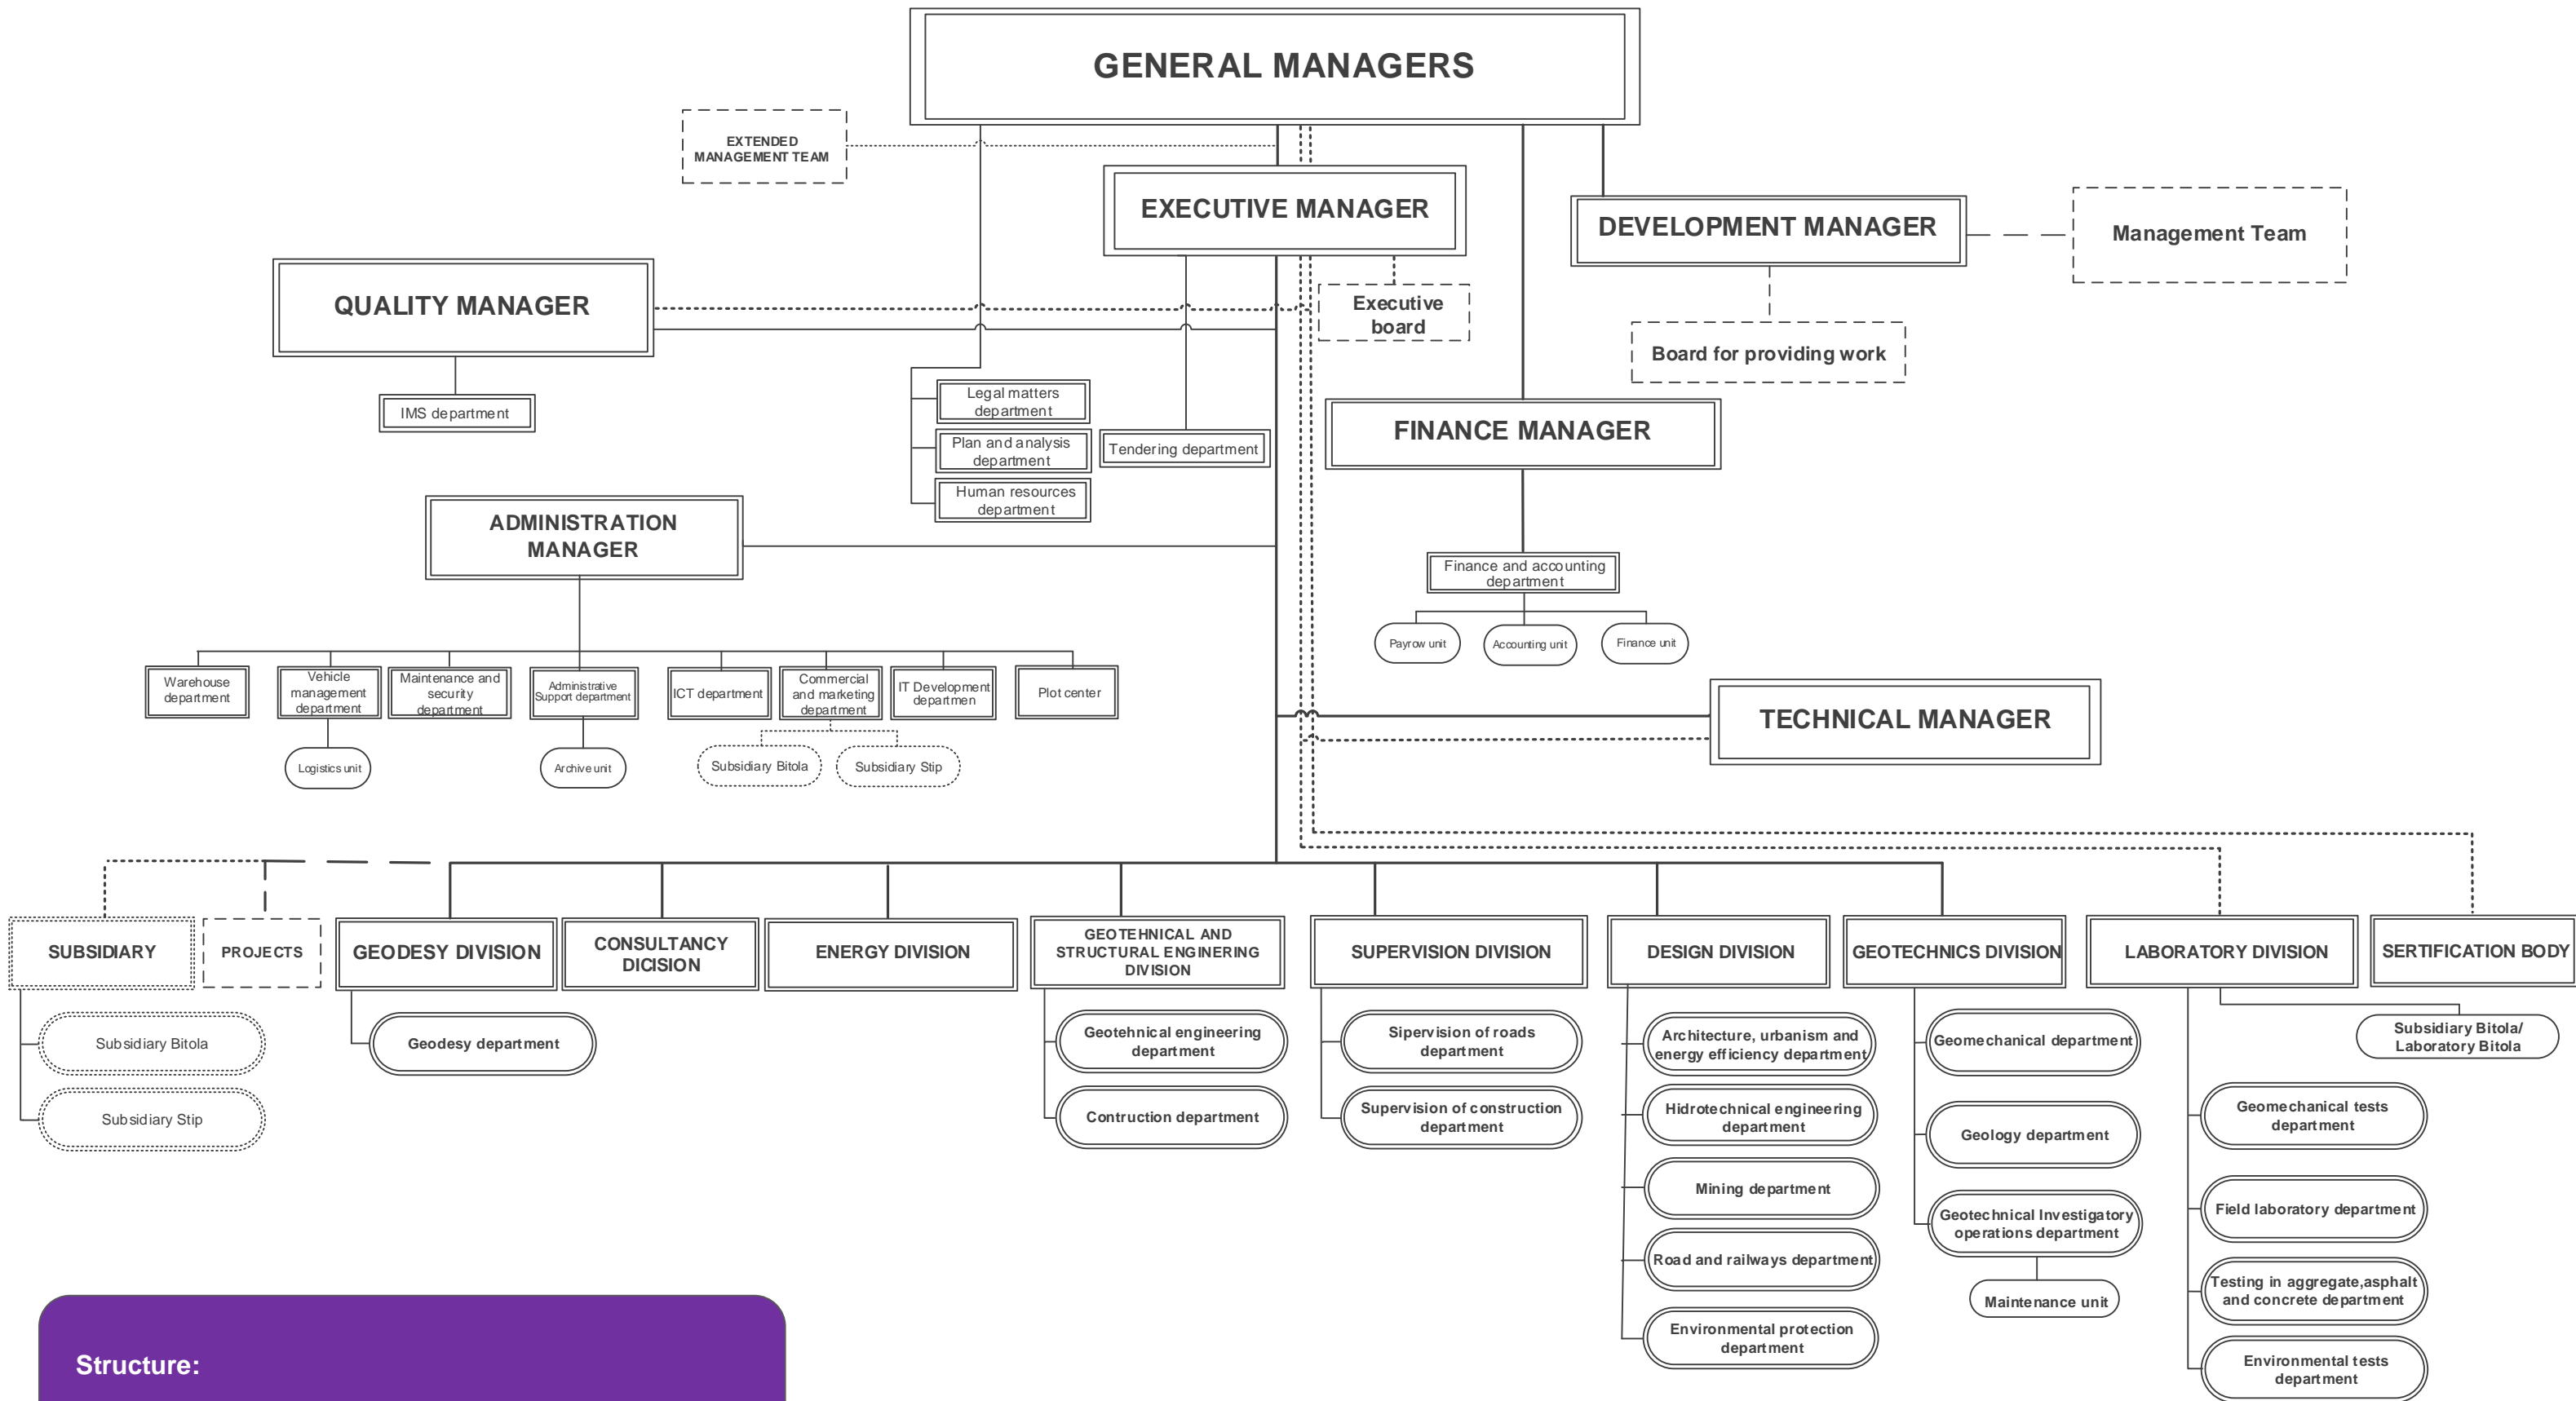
GENERAL MANAGERS

EXTENDED MANAGEMENT TEAM

EXECUTIVE MANAGER

DEVELOPMENT MANAGER

Management Team

QUALITY MANAGER

Executive board

Board for providing work

IMS department

Legal matters department

Plan and analysis department

Human resources department

Tendering department

FINANCE MANAGER

ADMINISTRATION MANAGER

Finance and accounting department

Payrow unit

Accounting unit

Finance unit

Warehouse department

Vehicle management department

Maintenance and security department

Administrative Support department

ICT department

Commercial and marketing department

IT Development departmen

Plot center

TECHNICAL MANAGER

Logistics unit

Archive unit

Subsidiary Bitola

Subsidiary Stip

SUBSIDIARY

PROJECTS

GEODESY DIVISION

CONSULTANCY DICISION

ENERGY DIVISION

GEOTEHNICAL AND STRUCTURAL ENGINERING DIVISION

SUPERVISION DIVISION

DESIGN DIVISION

GEOTECHNICS DIVISION

LABORATORY DIVISION

SERTIFICATION BODY

Subsidiary Bitola

Subsidiary Stip

Geodesy department

Geotehnical engineering department

Contruction department

Sipervision of roads department

Supervision of construction department

Architecture, urbanism and energy efficiency department

Hidrotechnical engineering department

Mining department

Road and railways department

Environmental protection department

Geomechanical department

Geology department

Geotechnical Investigatory operations department

Maintenance unit

Subsidiary Bitola/ Laboratory Bitola

Geomechanical tests department

Field laboratory department

Testing in aggregate,asphalt and concrete department

Environmental tests department

Structure: